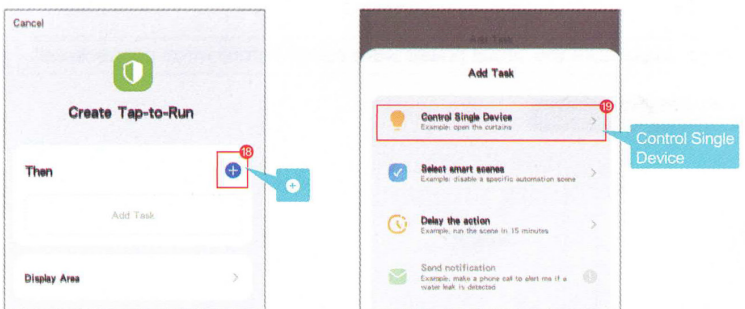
Cancel

Create Tap-to-Run

Then

18

Add Task

Display Area

Add Task

Add Task

Control Single Device
Example: open the curtains

19

Control Single Device

Select smart scenes
Example: disable a specific automation scene

Delay the action
Example: run the scene in 15 minutes

Send notification
Example: make a phone call to alert me if a water leak is detected